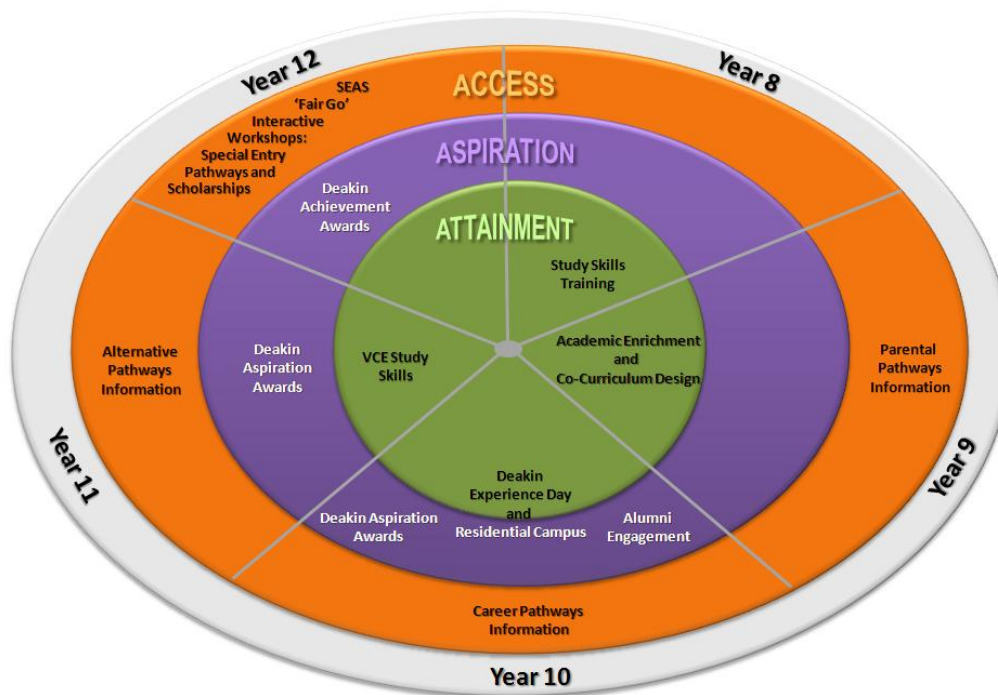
Year 12

Year 8

ACCESS

SEAS
'Fair Go'
Interactive Workshops: Special Entry Pathways and Scholarships

ASPIRATION

Deakin Achievement Awards

ATTAINMENT

Study Skills Training

Academic Enrichment and Co-Curriculum Design

VCE Study Skills

Alternative Pathways Information

Deakin Aspiration Awards

Parental Pathways Information

Year 11

Year 9

Deakin Experience Day and Residential Campus

Deakin Aspiration Awards

Alumni Engagement

Career Pathways Information

Year 10